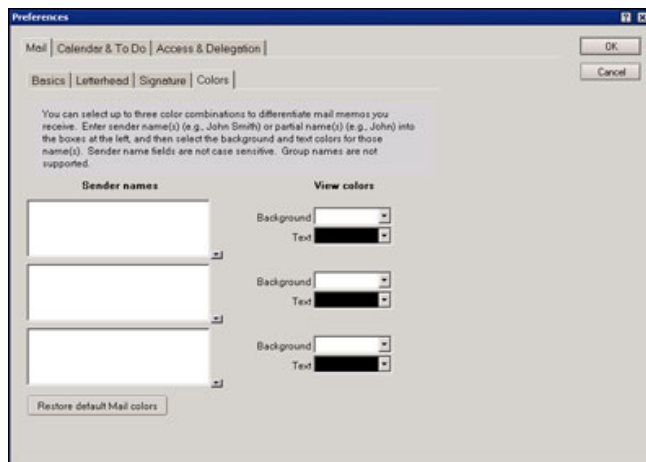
Preferences

Mail | Calendar & To Do | Access & Delegation

OK

Cancel

Basics | Letterhead | Signature | Colors

You can select up to three color combinations to differentiate mail memos you receive. Enter sender name(s) (e.g., John Smith) or partial name(s) (e.g., John) into the boxes at the left, and then select the background and text colors for those name(s). Sender name fields are not case sensitive. Group names are not supported.

Sender names

View colors

Background

Text

Background

Text

Background

Text

Restore default Mail colors